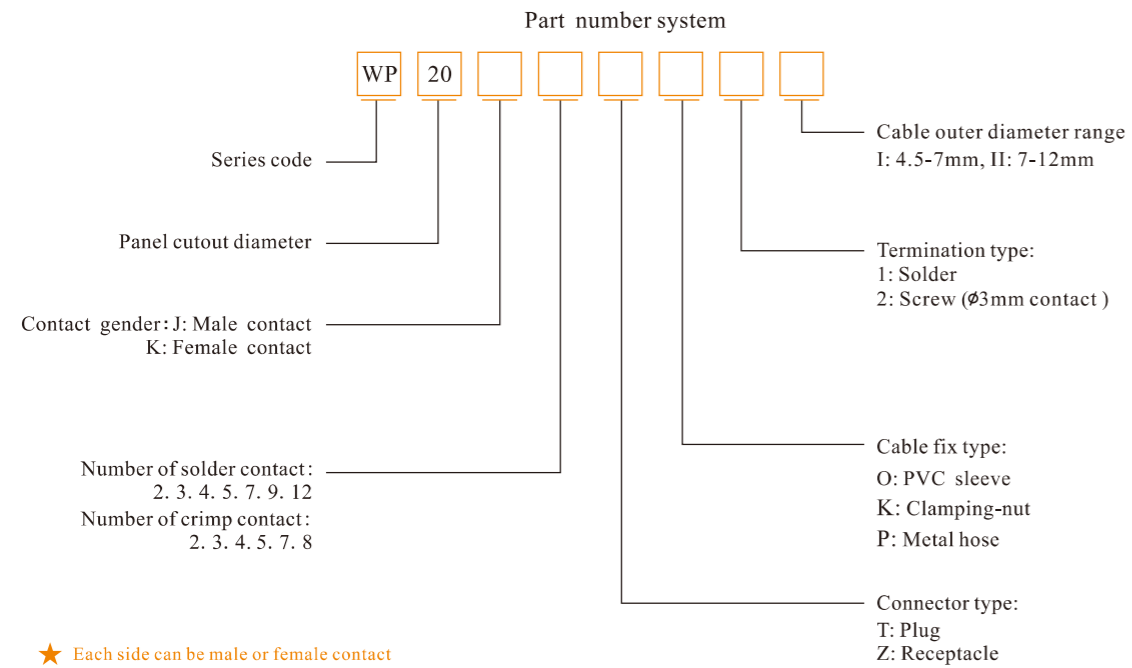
Part number system

WP 20

Series code

Panel cutout diameter

Contact gender：J: Male contact
K: Female contact

Number of solder contact：
2. 3. 4. 5. 7. 9. 12
Number of crimp contact：
2. 3. 4. 5. 7. 8

Cable outer diameter range
I: 4.5-7mm, II: 7-12mm

Termination type:
1: Solder
2: Screw (Ø3mm contact )

Cable fix type:
O: PVC sleeve
K: Clamping-nut
P: Metal hose

Connector type:
T: Plug
Z: Receptacle

★ Each side can be male or female contact